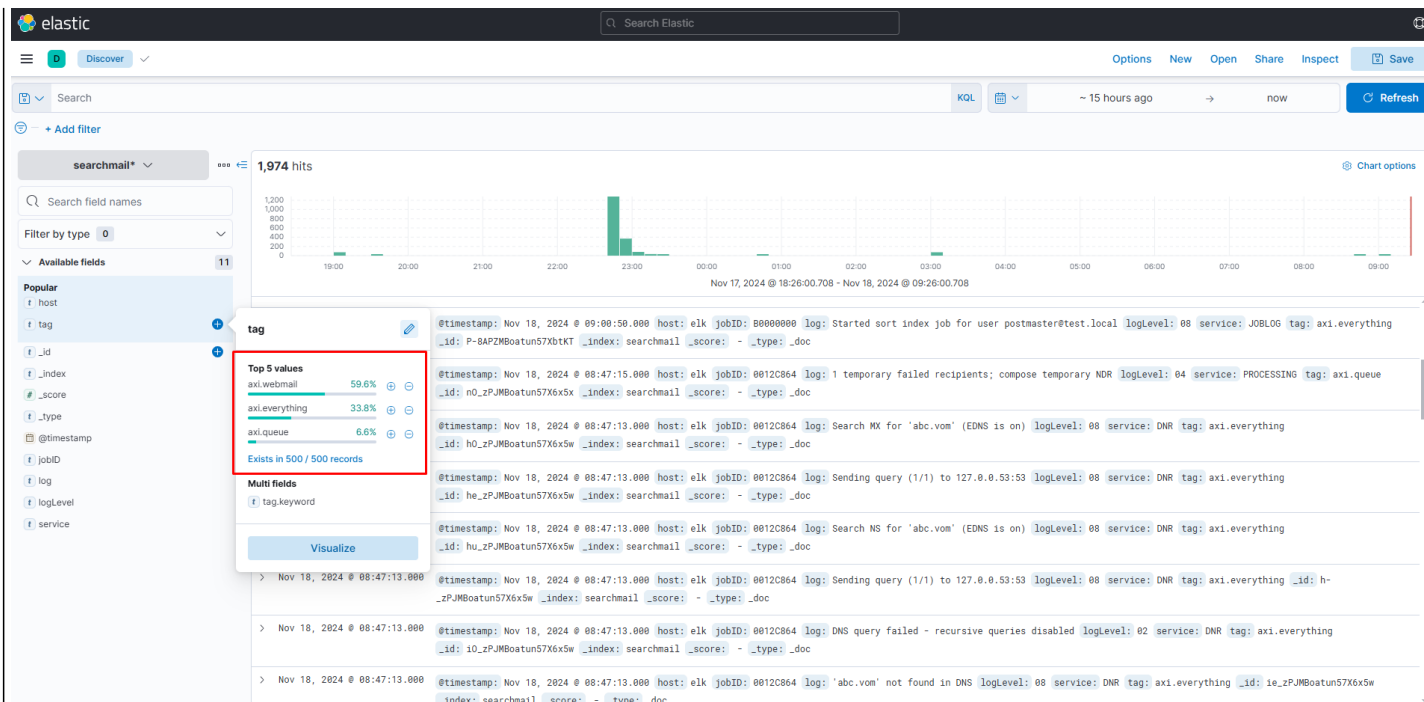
elastic

Search Elastic

D Discover

Options New Open Share Inspect Save

Search

KQL ~ 15 hours ago → now Refresh

+ Add filter

searchmail*

1,974 hits

Chart options

Search field names

Filter by type 0

Available fields 11

Popular
host
tag
_id
_index
_score
_type
@timestamp
jobID
log
logLevel
service

1,200
1,000
800
600
400
200
0

19:00 20:00 21:00 22:00 23:00 00:00 01:00 02:00 03:00 04:00 05:00 06:00 07:00 08:00 09:00

Nov 17, 2024 @ 18:26:00.708 - Nov 18, 2024 @ 09:26:00.708

tag

Top 5 values
axi.webmail 59.6%
axi.everything 33.8%
axi.queue 6.6%
Exists in 500 / 500 records

Multi fields
tag.keyword

Visualize

@timestamp: Nov 18, 2024 @ 09:00:50.000 host: elk jobID: B0000000 log: Started sort index job for user postmaster@test.local logLevel: 08 service: JOBLOG tag: axi.everything _id: P-8APZMBoatun57XbtKT _index: searchmail _score: - _type: _doc

@timestamp: Nov 18, 2024 @ 08:47:15.000 host: elk jobID: 0012C864 log: 1 temporary failed recipients; compose temporary NDR logLevel: 04 service: PROCESSING tag: axi.queue _id: nO_zPJMBoatun57X6x5x _index: searchmail _score: - _type: _doc

@timestamp: Nov 18, 2024 @ 08:47:13.000 host: elk jobID: 0012C864 log: Search MX for 'abc.vom' (EDNS is on) logLevel: 08 service: DNR tag: axi.everything _id: hO_zPJMBoatun57X6x5w _index: searchmail _score: - _type: _doc

@timestamp: Nov 18, 2024 @ 08:47:13.000 host: elk jobID: 0012C864 log: Sending query (1/1) to 127.0.0.53:53 logLevel: 08 service: DNR tag: axi.everything _id: he_zPJMBoatun57X6x5w _index: searchmail _score: - _type: _doc

@timestamp: Nov 18, 2024 @ 08:47:13.000 host: elk jobID: 0012C864 log: Search NS for 'abc.vom' (EDNS is on) logLevel: 08 service: DNR tag: axi.everything _id: hu_zPJMBoatun57X6x5w _index: searchmail _score: - _type: _doc

Nov 18, 2024 @ 08:47:13.000 @timestamp: Nov 18, 2024 @ 08:47:13.000 host: elk jobID: 0012C864 log: Sending query (1/1) to 127.0.0.53:53 logLevel: 08 service: DNR tag: axi.everything _id: h-_zPJMBoatun57X6x5w _index: searchmail _score: - _type: _doc

Nov 18, 2024 @ 08:47:13.000 @timestamp: Nov 18, 2024 @ 08:47:13.000 host: elk jobID: 0012C864 log: DNS query failed - recursive queries disabled logLevel: 02 service: DNR tag: axi.everything _id: iO_zPJMBoatun57X6x5w _index: searchmail _score: - _type: _doc

Nov 18, 2024 @ 08:47:13.000 @timestamp: Nov 18, 2024 @ 08:47:13.000 host: elk jobID: 0012C864 log: 'abc.vom' not found in DNS logLevel: 08 service: DNR tag: axi.everything _id: ie_zPJMBoatun57X6x5w _index: searchmail _score: - _type: _doc